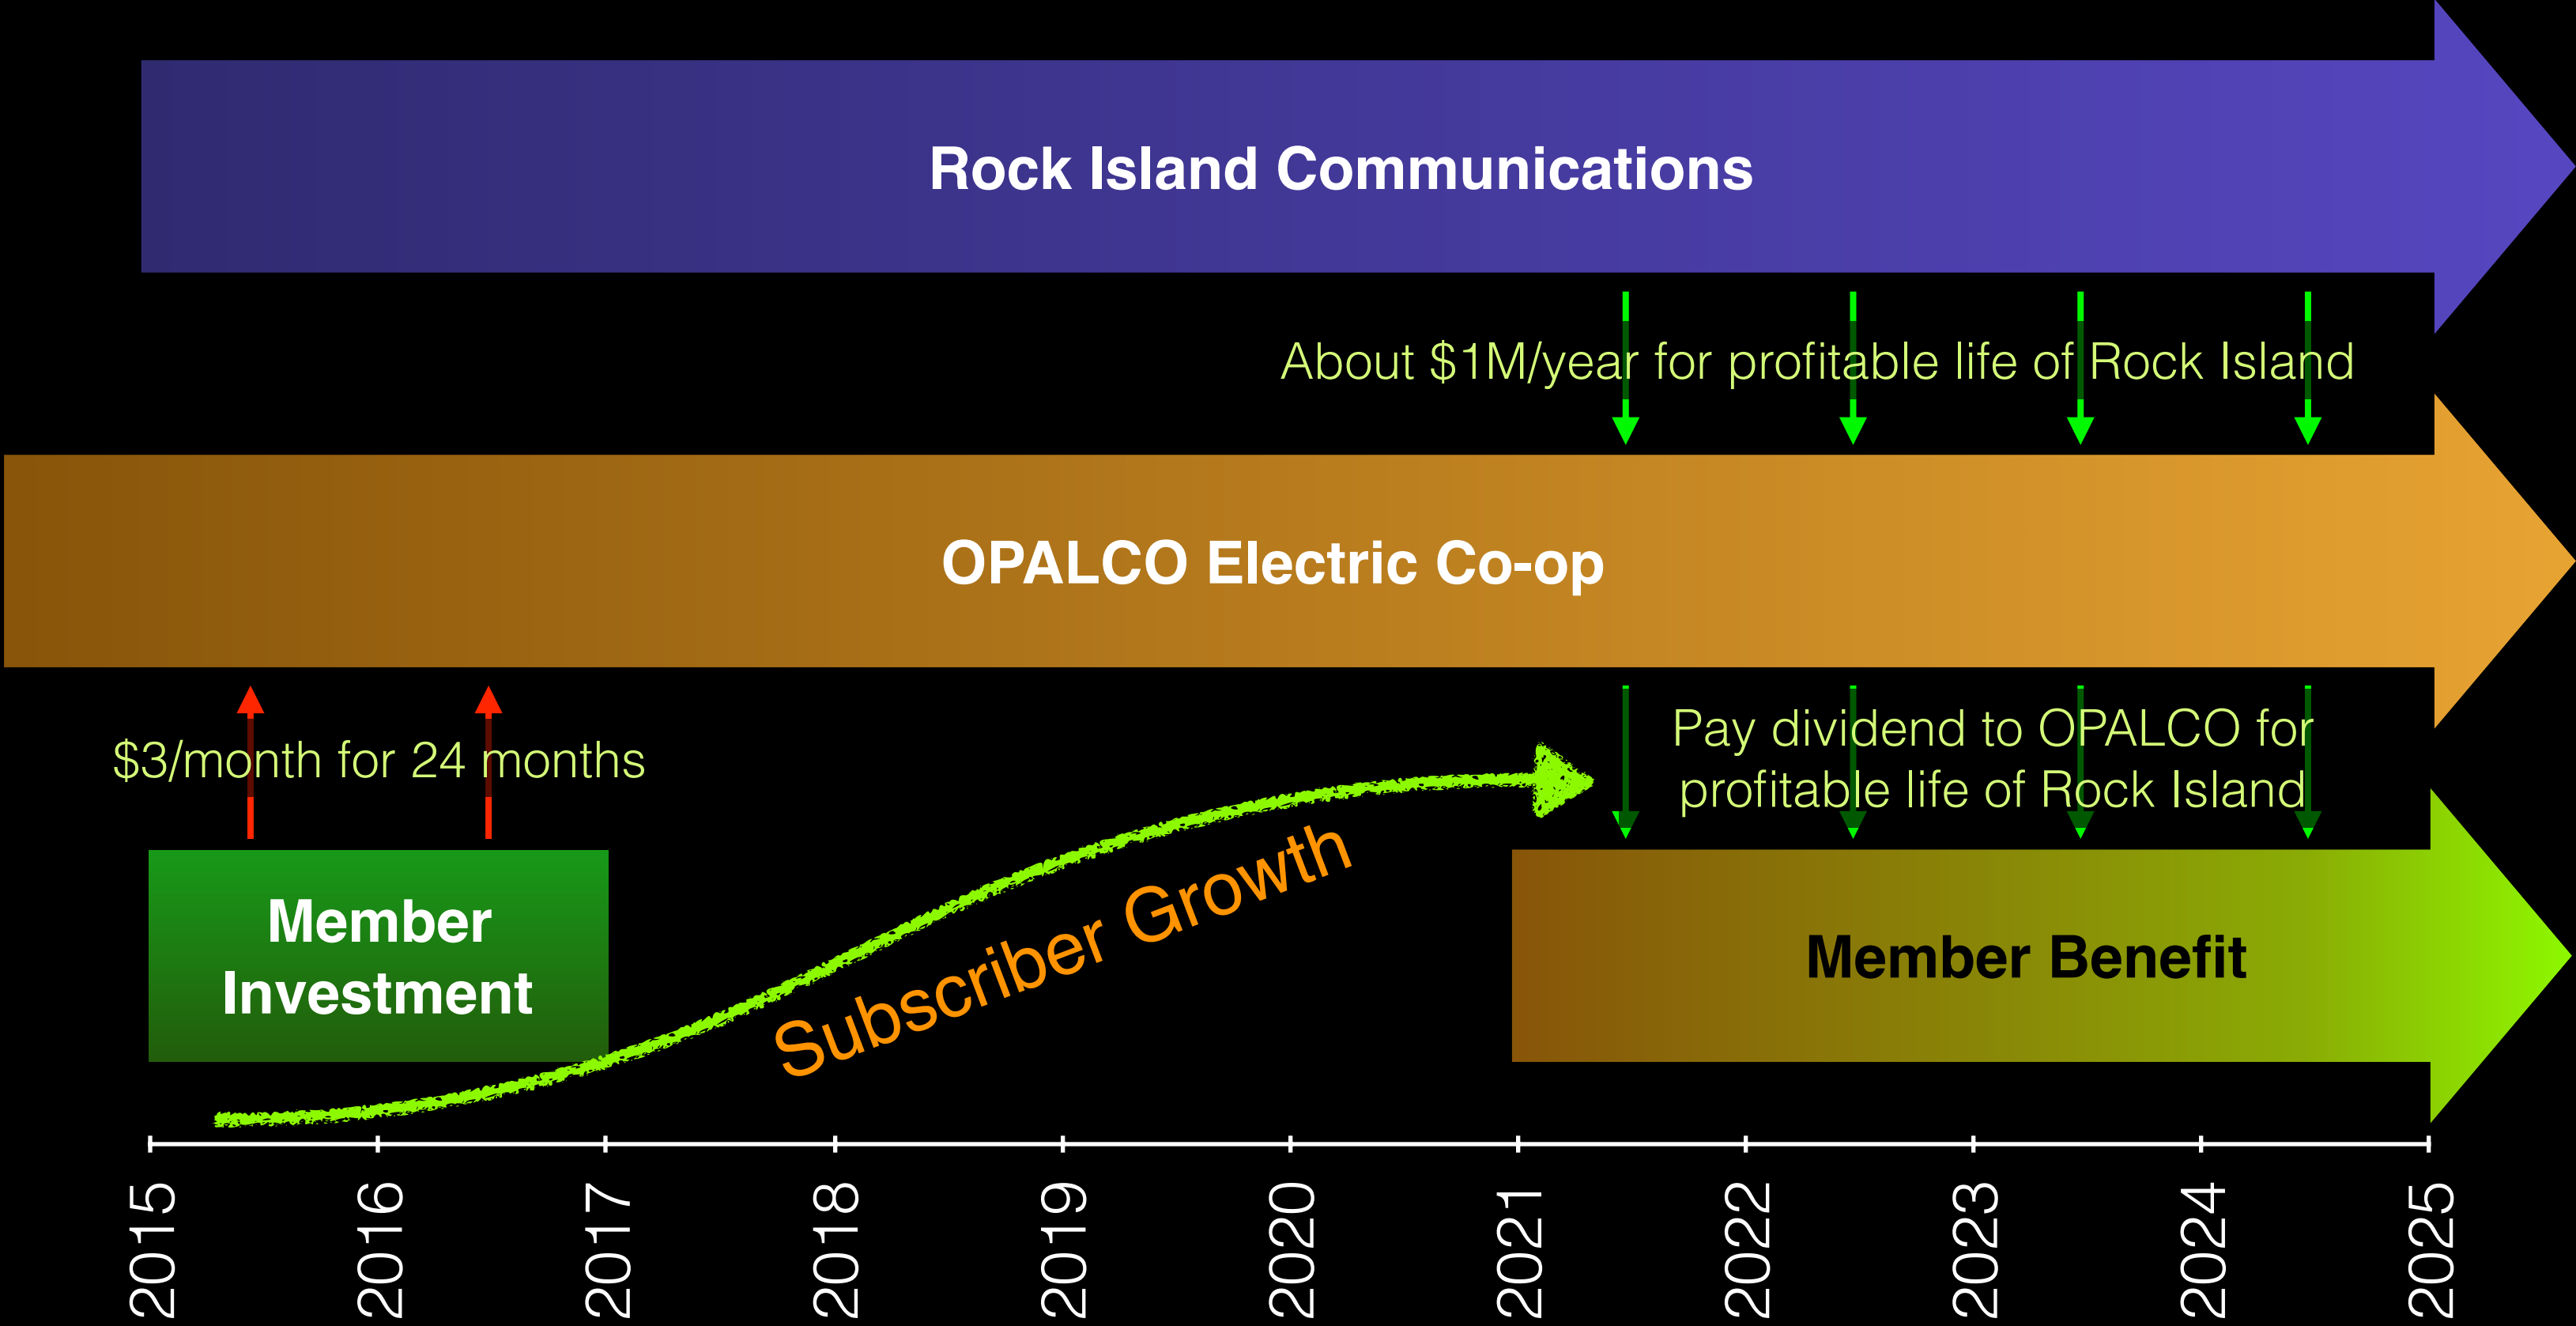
Rock Island Communications

About $1M/year for profitable life of Rock Island

OPALCO Electric Co-op

$3/month for 24 months

Pay dividend to OPALCO for profitable life of Rock Island

Member Investment

Subscriber Growth

Member Benefit

2015
2016
2017
2018
2019
2020
2021
2022
2023
2024
2025